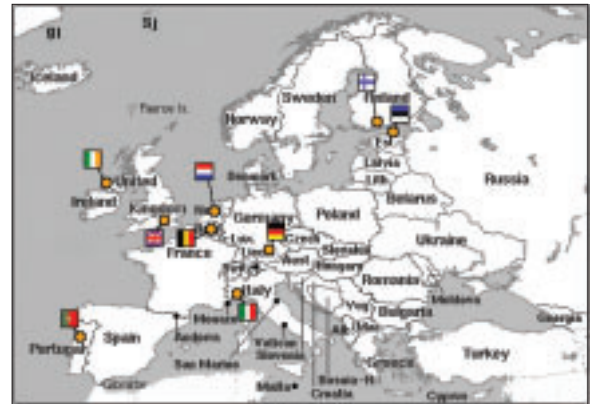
Gl
Sj
Iceland
Faeroe Is.
Sweden
Finland
Norway
Est.
Latvia
Lith.
Russia
United Kingdom
Ireland
Denmark
Belarus
Poland
Germany
Czech
Slovakia
Ukraine
France
Lux.
Switz.
Austria
Hungary
Romania
Moldova
Italy
Monaco
Yugo.
Bulgaria
Georgia
Spain
Portugal
Andorra
Vatican
Slovenia
Alb.
Mace.
San Marino
Greece
Turkey
Gibraltar
Malta
Bosnia-H.
Croatia
Cyprus